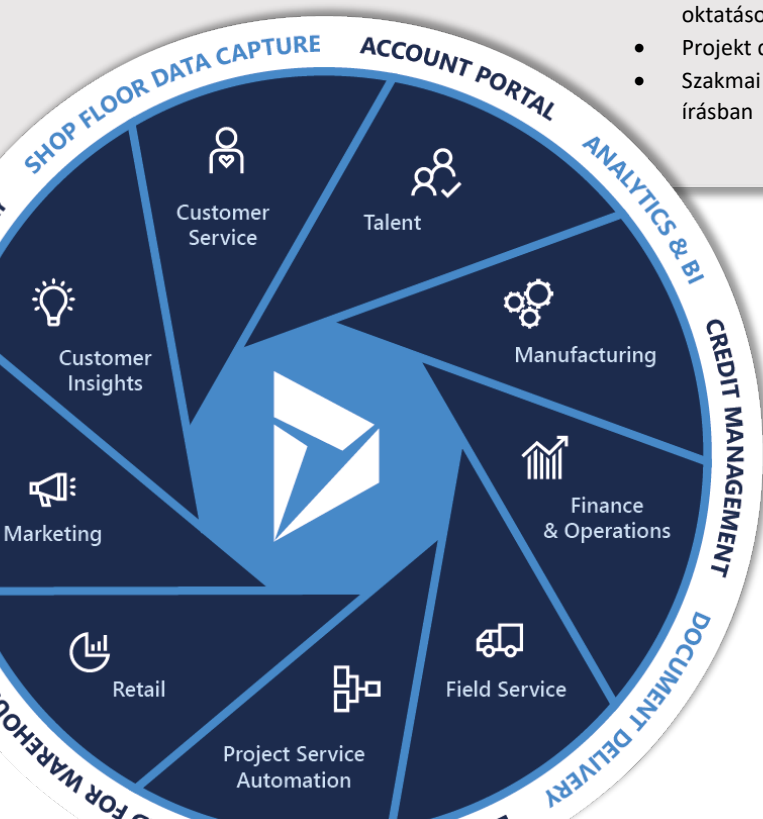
oktatáso

- Projekt d
- Szakmai írásban

SHOP FLOOR DATA CAPTURE
ACCOUNT PORTAL
ANALYTICS & BI
CREDIT MANAGEMENT
DOCUMENT DELIVERY
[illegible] FOR WAREHOU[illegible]

Customer Service
Talent
Customer Insights
Manufacturing
Marketing
Finance & Operations
Retail
Field Service
Project Service Automation